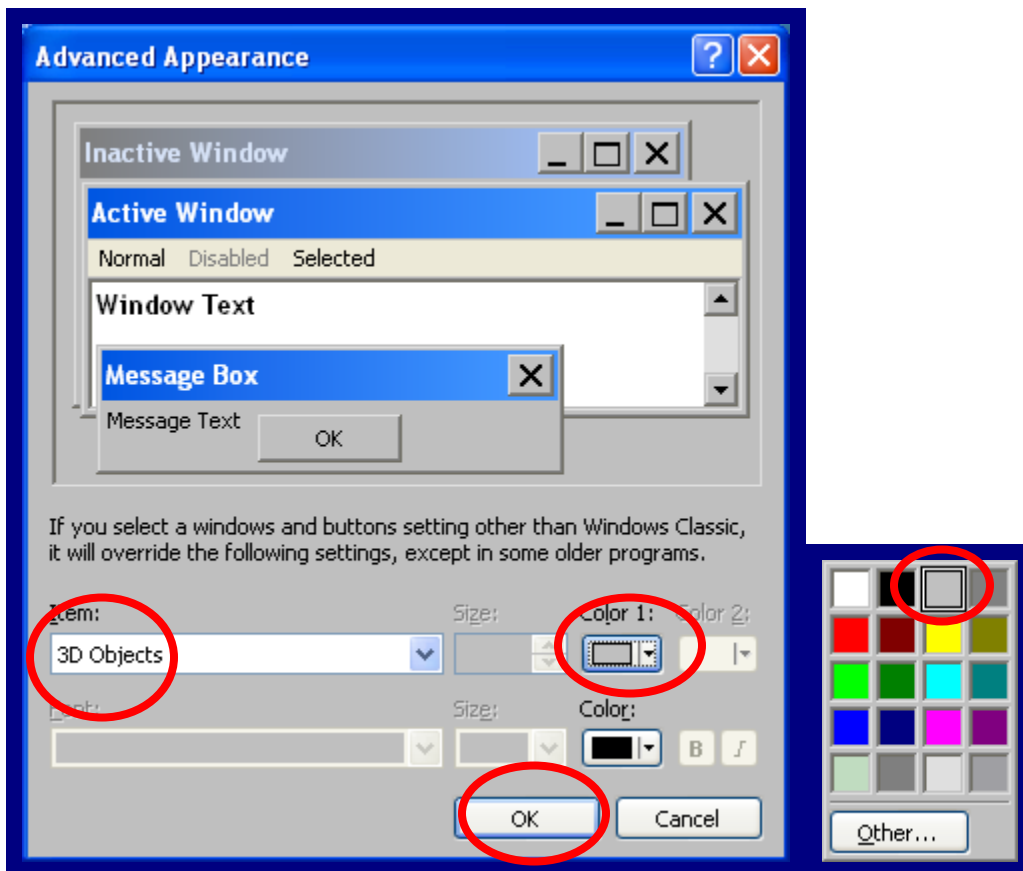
Advanced Appearance

Inactive Window

Active Window

Normal Disabled Selected

Window Text

Message Box

Message Text

OK

If you select a windows and buttons setting other than Windows Classic, it will override the following settings, except in some older programs.

Item:

3D Objects

Size:

Color 1:

Color 2:

Font:

Size:

Color:

B

I

OK

Cancel

Other...